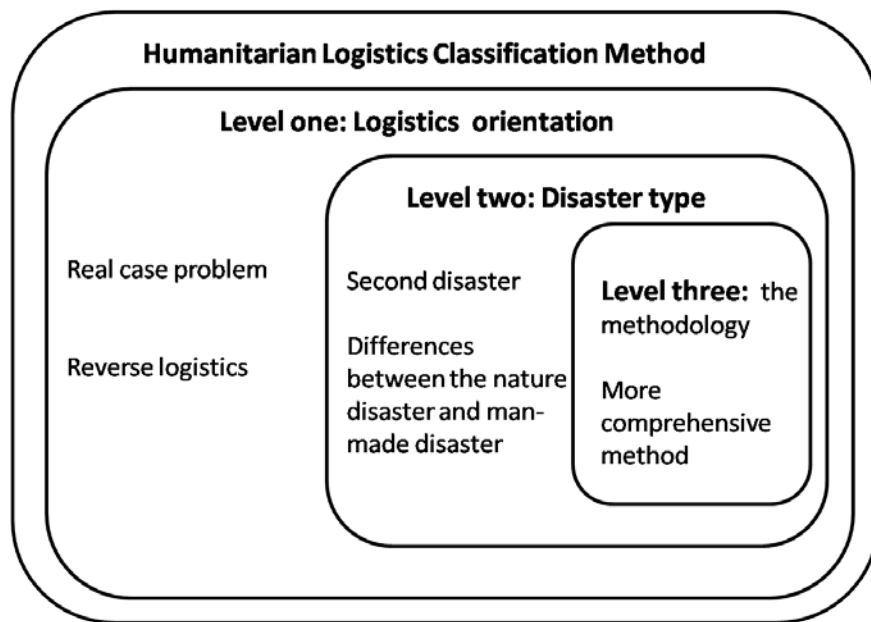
Humanitarian Logistics Classification Method

Level one: Logistics orientation

Real case problem

Reverse logistics

Level two: Disaster type

Second disaster

Differences between the nature disaster and man-made disaster

Level three: the methodology

More comprehensive method